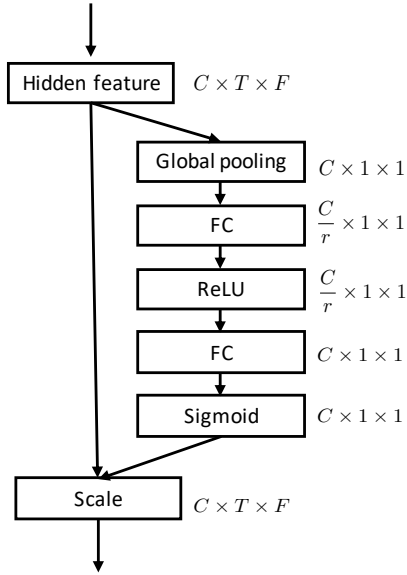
Hidden feature $C \times T \times F$

Global pooling $C \times 1 \times 1$

FC $\frac{C}{r} \times 1 \times 1$

ReLU $\frac{C}{r} \times 1 \times 1$

FC $C \times 1 \times 1$

Sigmoid $C \times 1 \times 1$

Scale $C \times T \times F$